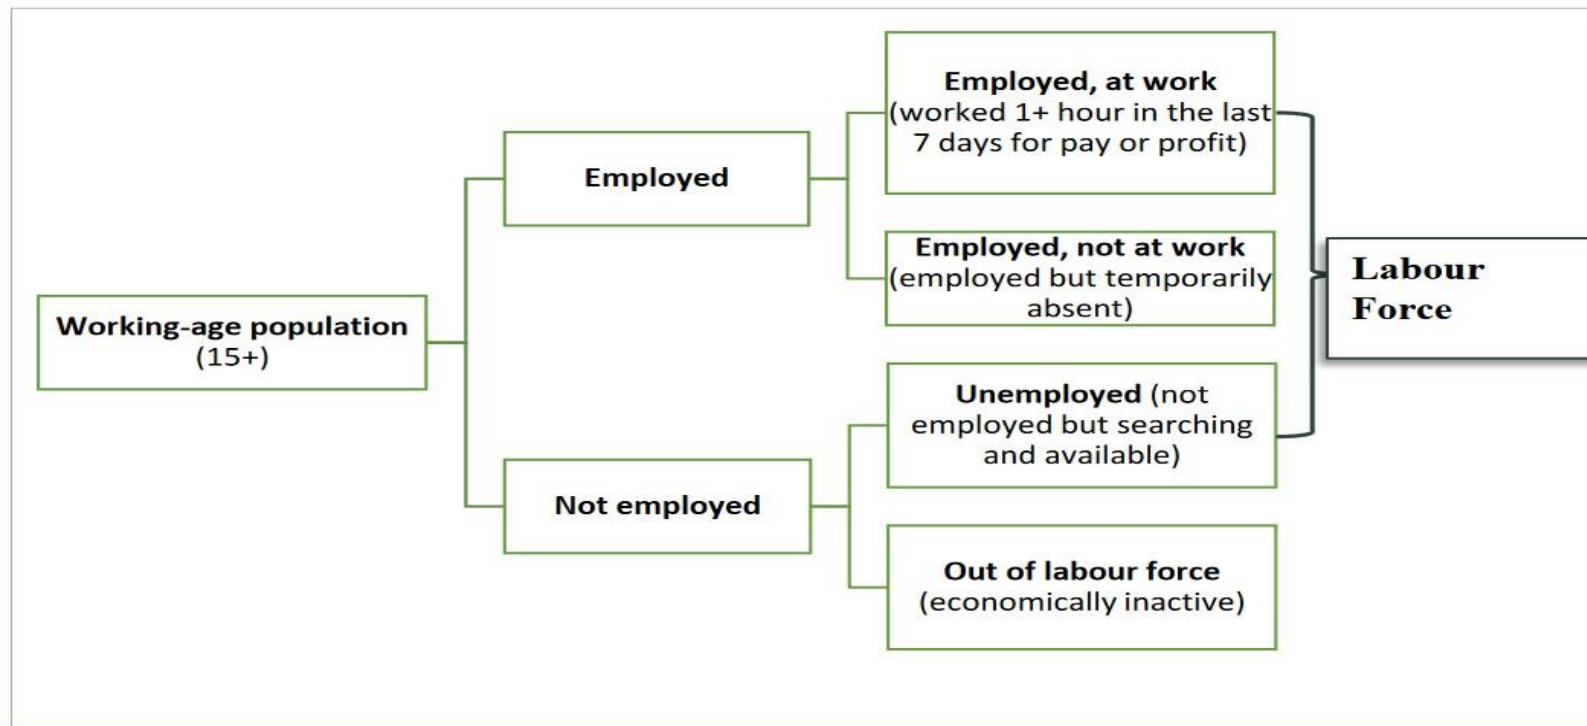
Working-age population (15+)

Employed

Not employed

Employed, at work (worked 1+ hour in the last 7 days for pay or profit)

Employed, not at work (employed but temporarily absent)

Unemployed (not employed but searching and available)

Out of labour force (economically inactive)

Labour Force